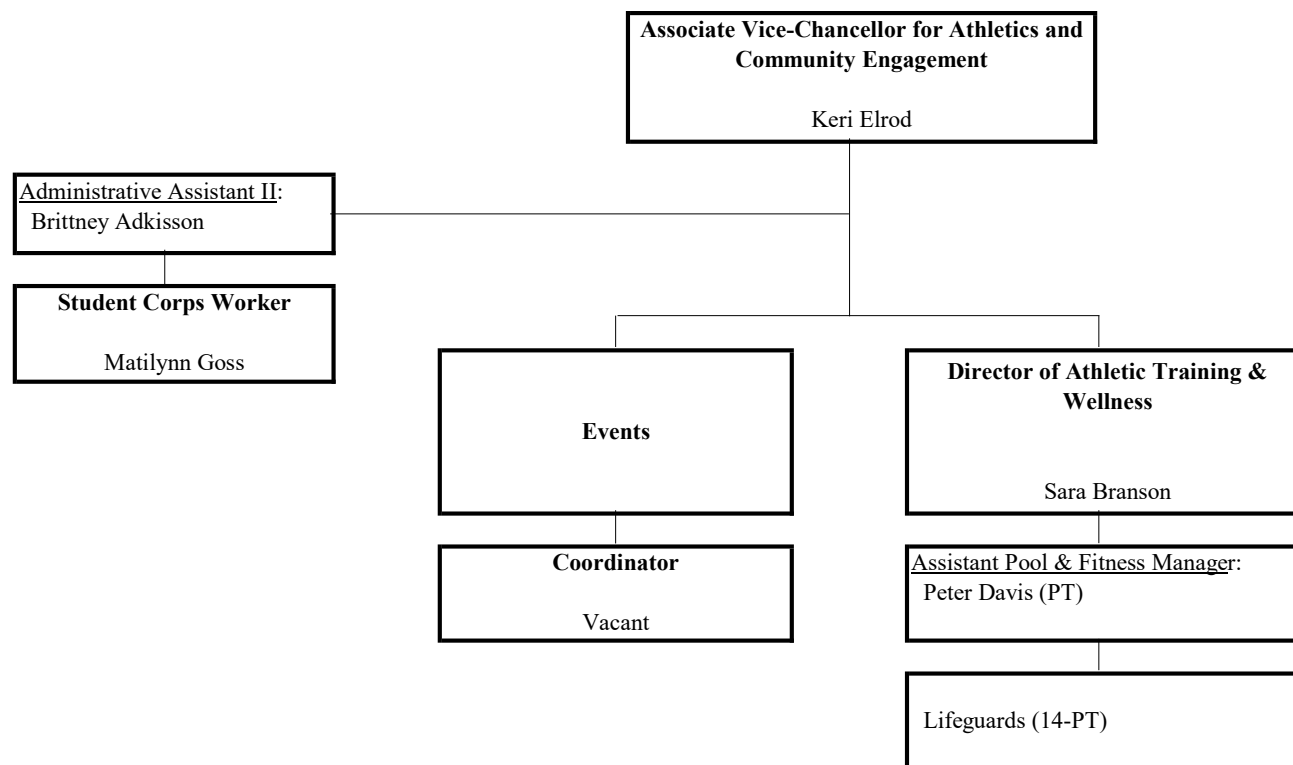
Associate Vice-Chancellor for Athletics and Community Engagement

Keri Elrod

Administrative Assistant II:
Brittney Adkisson

Student Corps Worker

Matilynn Goss

Events

Coordinator

Vacant

Director of Athletic Training & Wellness

Sara Branson

Assistant Pool & Fitness Manager:
Peter Davis (PT)

Lifeguards (14-PT)